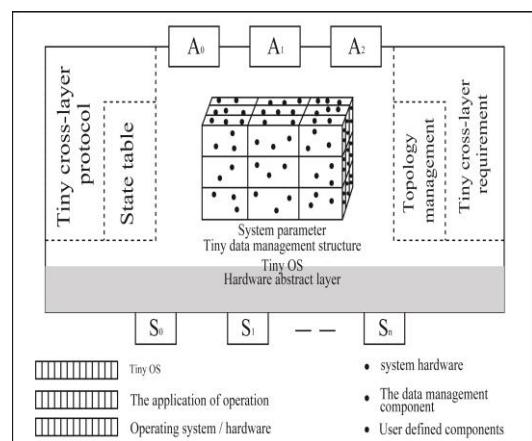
$A_0$ $A_1$ $A_2$

Tiny cross-layer protocol

State table

System parameter
Tiny data management structure

Topology management

Tiny cross-layer requirement

Tiny OS
Hardware abstract layer

$S_0$ $S_1$ — — $S_n$

Tiny OS

The application of operation

Operating system / hardware

• system hardware

• The data management component

• User defined components